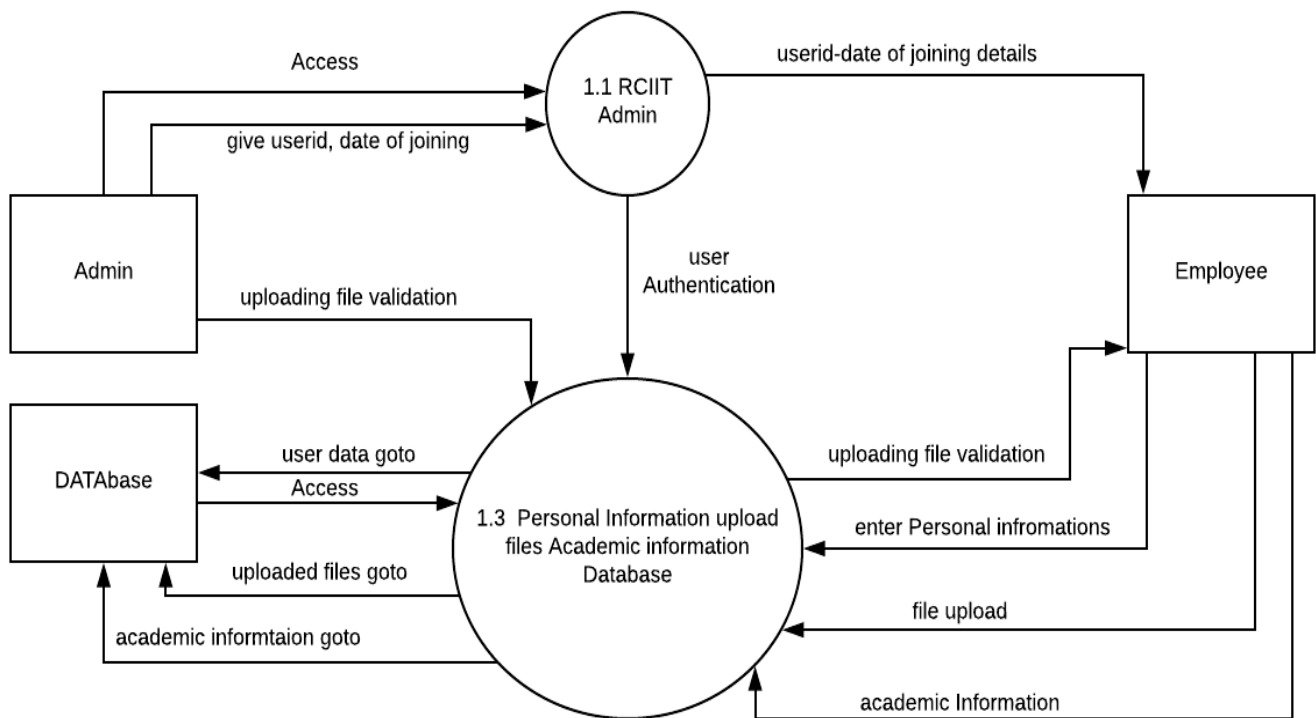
Access

1.1 RCIIT Admin

userid-date of joining details

give userid, date of joining

Admin

user Authentication

Employee

uploading file validation

DATAbase

user data goto

Access

uploading file validation

1.3 Personal Information upload files Academic information Database

enter Personal infromations

uploaded files goto

file upload

academic informtaion goto

academic Information